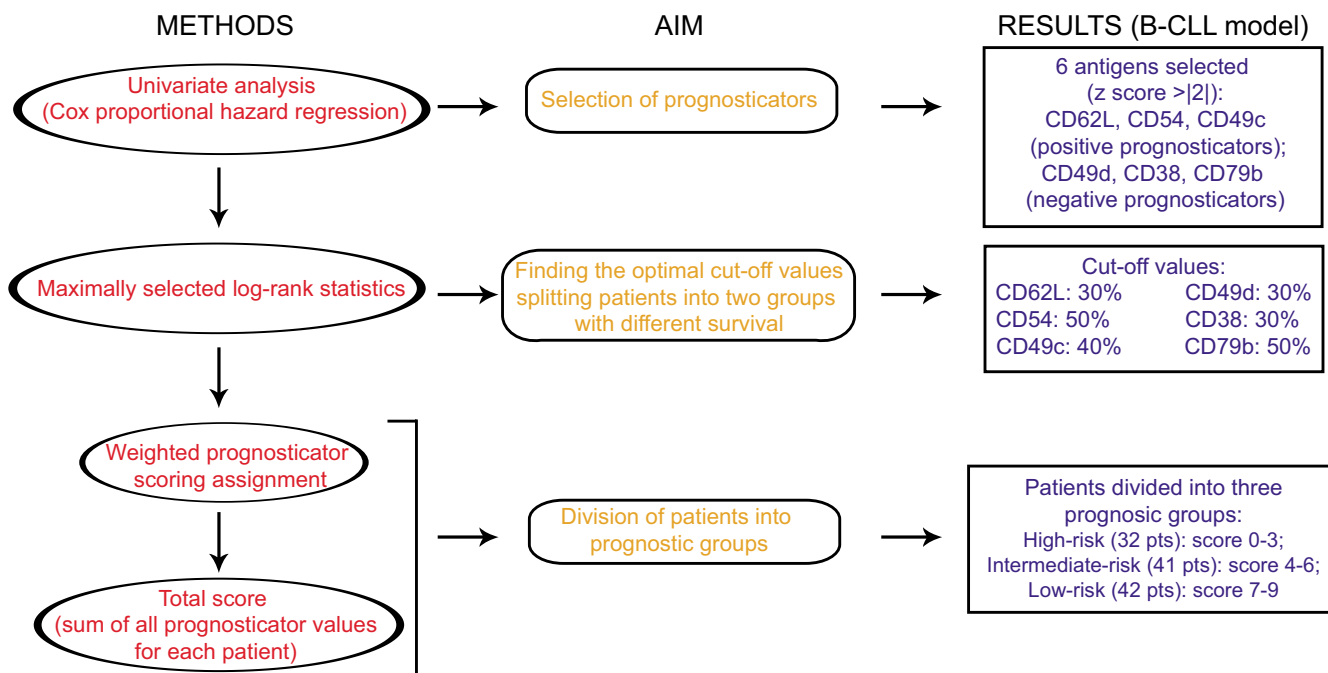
METHODS

AIM

RESULTS (B-CLL model)

Univariate analysis (Cox proportional hazard regression)

Selection of prognosticators

6 antigens selected (z score >|2|): CD62L, CD54, CD49c (positive prognosticators); CD49d, CD38, CD79b (negative prognosticators)

Maximally selected log-rank statistics

Finding the optimal cut-off values splitting patients into two groups with different survival

Cut-off values:
CD62L: 30% CD49d: 30%
CD54: 50% CD38: 30%
CD49c: 40% CD79b: 50%

Weighted prognosticator scoring assignment

Total score (sum of all prognosticator values for each patient)

Division of patients into prognostic groups

Patients divided into three prognosic groups:
High-risk (32 pts): score 0-3;
Intermediate-risk (41 pts): score 4-6;
Low-risk (42 pts): score 7-9